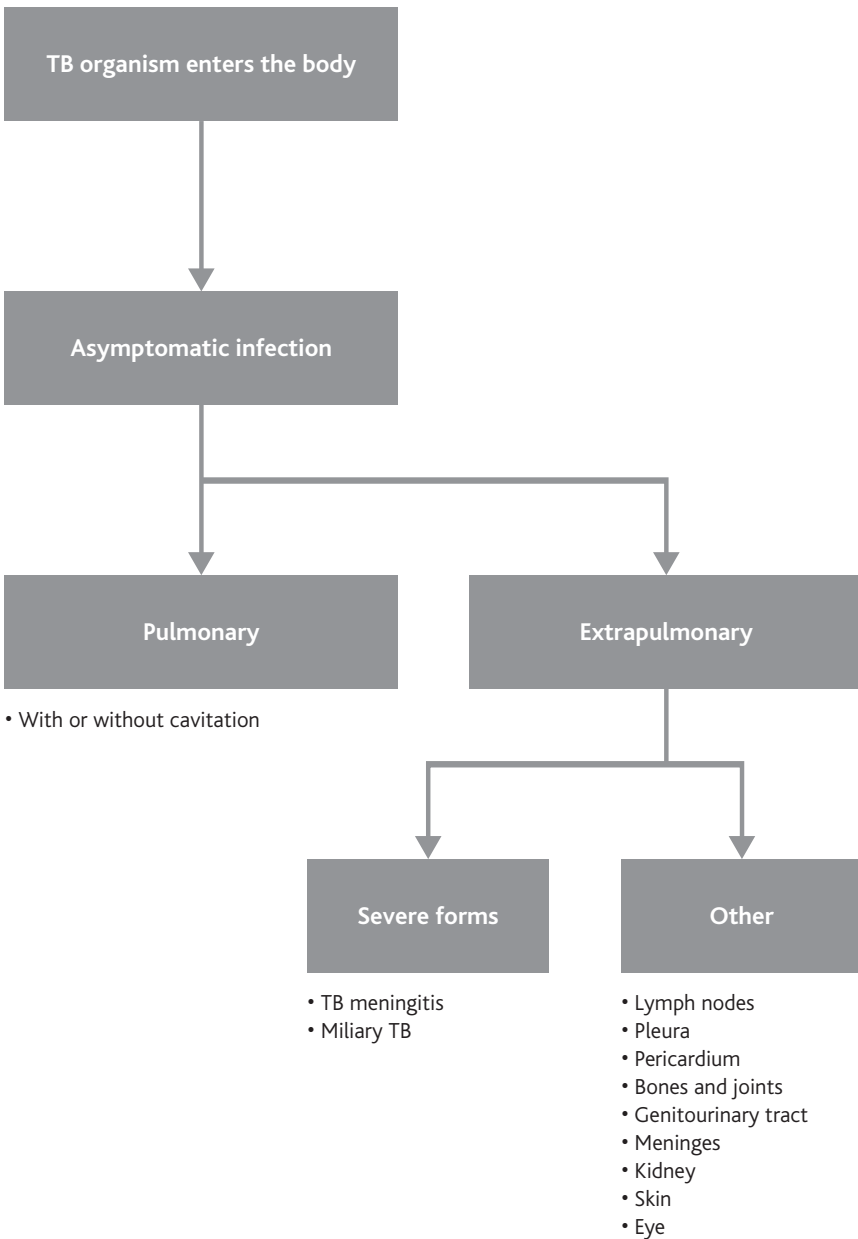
TB organism enters the body

Asymptomatic infection

Pulmonary

• With or without cavitation

Extrapulmonary

Severe forms

• TB meningitis
• Miliary TB

Other

• Lymph nodes
• Pleura
• Pericardium
• Bones and joints
• Genitourinary tract
• Meninges
• Kidney
• Skin
• Eye